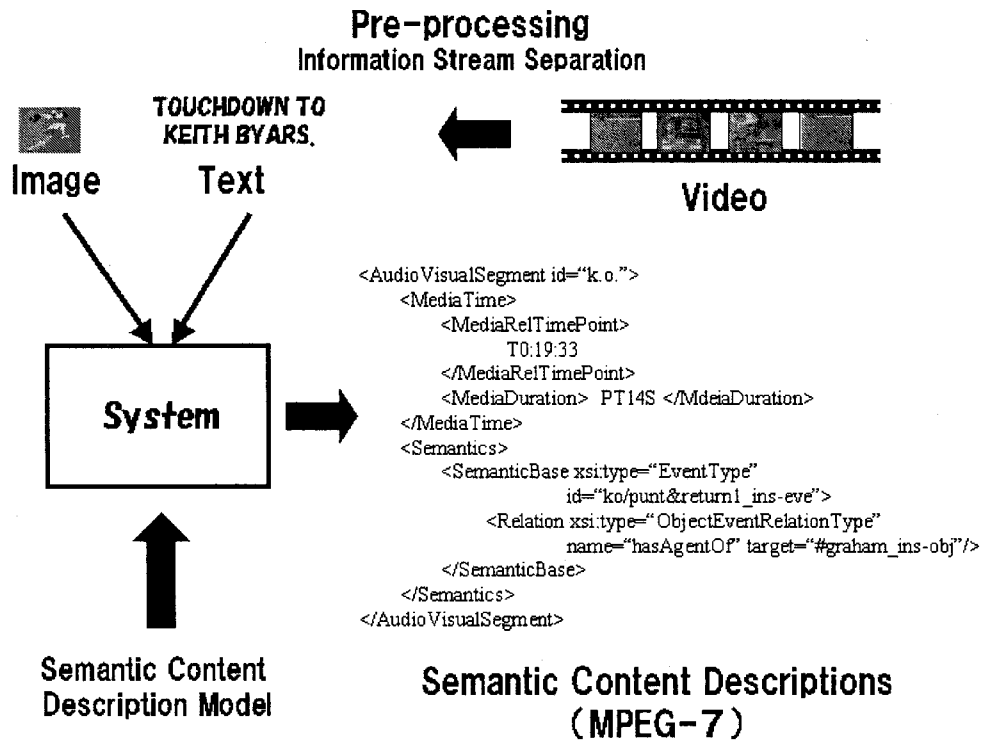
Pre-processing
Information Stream Separation

TOUCHDOWN TO KEITH BYARS.

Image

Text

Video

System

<AudioVisualSegment id="k.o.">
<MediaTime>
<MediaRelTimePoint>
T0:19:33
</MediaRelTimePoint>
<MediaDuration> PT14S </MdeiaDuration>
</MediaTime>
<Semantics>
<SemanticBase xsi:type="EventType"
id="ko/punt&return1_ins-eve">
<Relation xsi:type="ObjectEventRelationType"
name="hasAgentOf" target="#graham_ins-obj"/>
</SemanticBase>
</Semantics>
</AudioVisualSegment>

Semantic Content Description Model

Semantic Content Descriptions (MPEG-7)